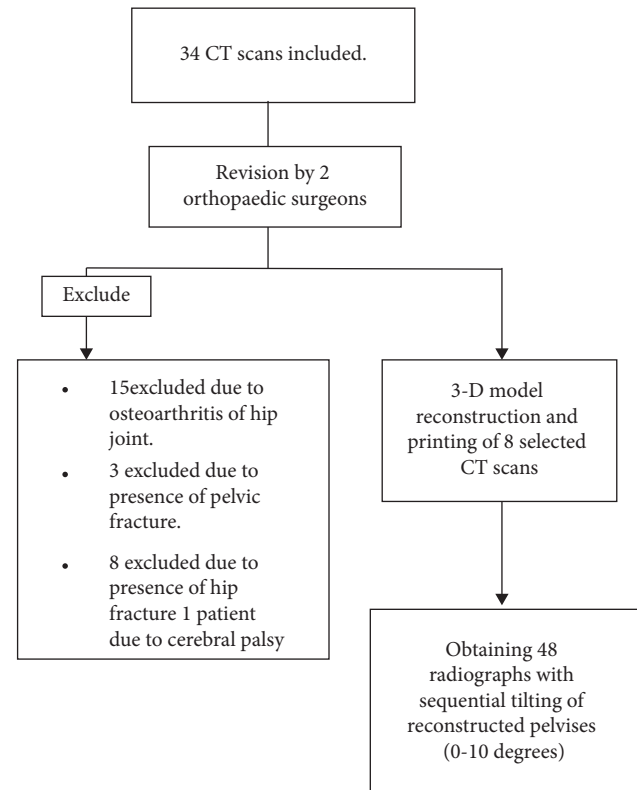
34 CT scans included.

Revision by 2 orthopaedic surgeons

Exclude

- 15excluded due to osteoarthritis of hip joint.
- 3 excluded due to presence of pelvic fracture.
- 8 excluded due to presence of hip fracture 1 patient due to cerebral palsy

3-D model reconstruction and printing of 8 selected CT scans

Obtaining 48 radiographs with sequential tilting of reconstructed pelvises (0-10 degrees)